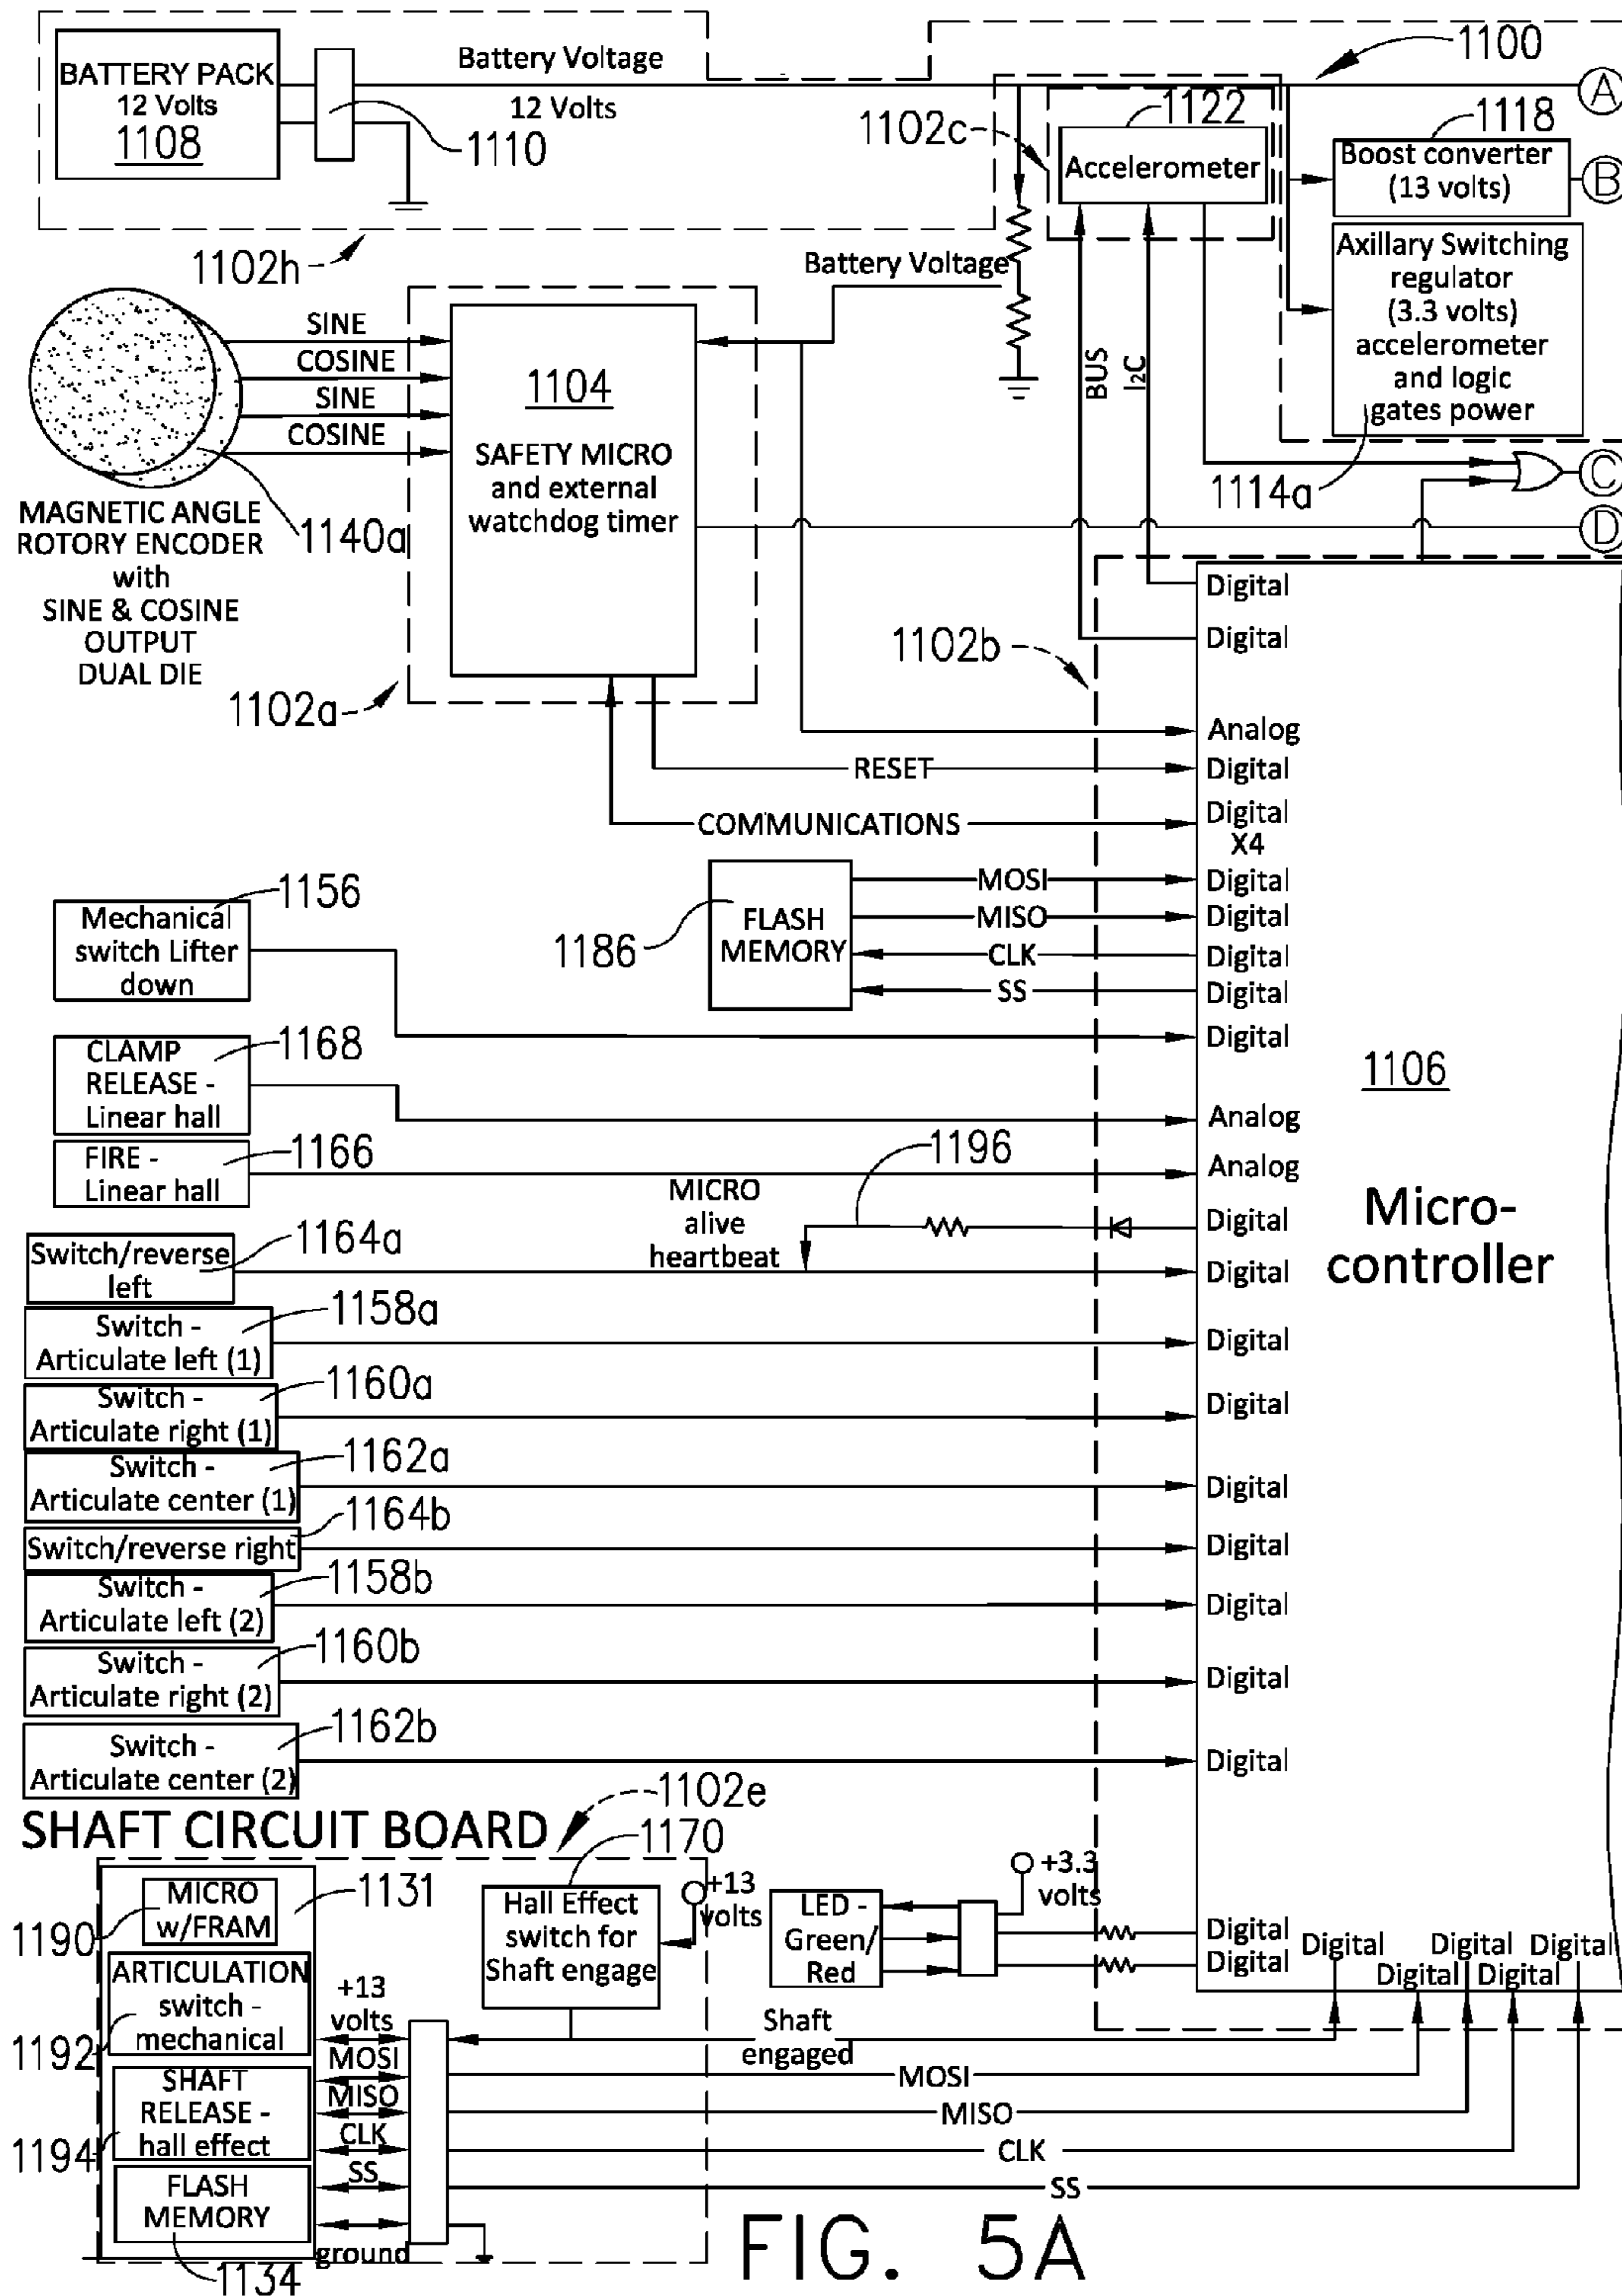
BATTERY PACK
12 Volts
1108

1110

Battery Voltage
12 Volts

1100

A

1102c

1122
Accelerometer

1118
Boost converter
(13 volts)

B

Axillary Switching regulator
(3.3 volts)
accelerometer
and logic
gates power

1102h

Battery Voltage

SINE
COSINE
SINE
COSINE

1104
SAFETY MICRO
and external
watchdog timer

BUS
I2C

1114a

C

D

MAGNETIC ANGLE
ROTORY ENCODER
with
SINE & COSINE
OUTPUT
DUAL DIE

1140a

1102a

1102b

Digital
Digital
Analog
RESET
Digital
COMMUNICATIONS
Digital
X4

1156
Mechanical switch Lifter down

1186

FLASH
MEMORY

MOSI
MISO
CLK
SS

Digital
Digital
Digital
Digital
Digital

1168
CLAMP
RELEASE -
Linear hall

1106

Analog

1166
FIRE -
Linear hall

1196

Analog

MICRO
alive
heartbeat

Digital

Micro-
controller

1164a
Switch/reverse left

Digital

1158a
Switch -
Articulate left (1)

Digital

1160a
Switch -
Articulate right (1)

Digital

1162a
Switch -
Articulate center (1)

Digital

1164b
Switch/reverse right

Digital

1158b
Switch -
Articulate left (2)

Digital

1160b
Switch -
Articulate right (2)

Digital

1162b
Switch -
Articulate center (2)

Digital

SHAFT CIRCUIT BOARD

1102e

1170

1131

1190
MICRO
w/FRAM

1192
ARTICULATION
switch -
mechanical

1194
SHAFT
RELEASE -
hall effect

FLASH
MEMORY

1134

+13
volts
MOSI
MISO
CLK
SS
ground

Hall Effect
switch for
Shaft engage

+13
volts

LED -
Green/
Red

+3.3
volts

Digital
Digital
Digital
Digital
Digital
Digital
Digital

Shaft
engaged

MOSI
MISO
CLK
SS

FIG. 5A